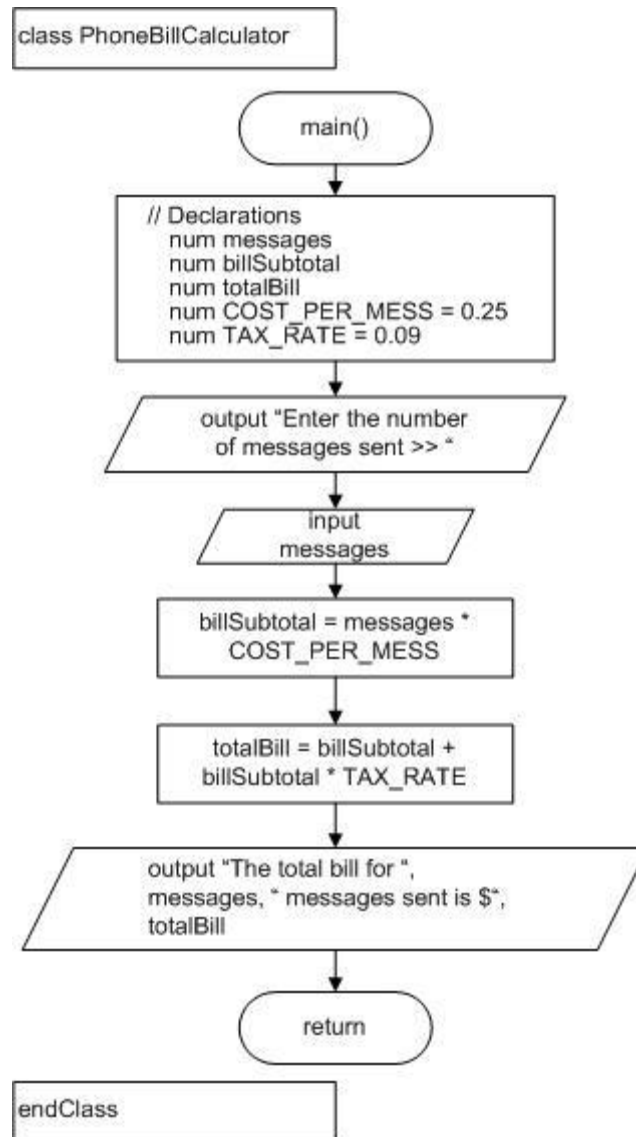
class PhoneBillCalculator

main()

// Declarations
num messages
num billSubtotal
num totalBill
num COST_PER_MESS = 0.25
num TAX_RATE = 0.09

output "Enter the number of messages sent >> "

input messages

billSubtotal = messages * COST_PER_MESS

totalBill = billSubtotal + billSubtotal * TAX_RATE

output "The total bill for ", messages, " messages sent is $", totalBill

return

endClass